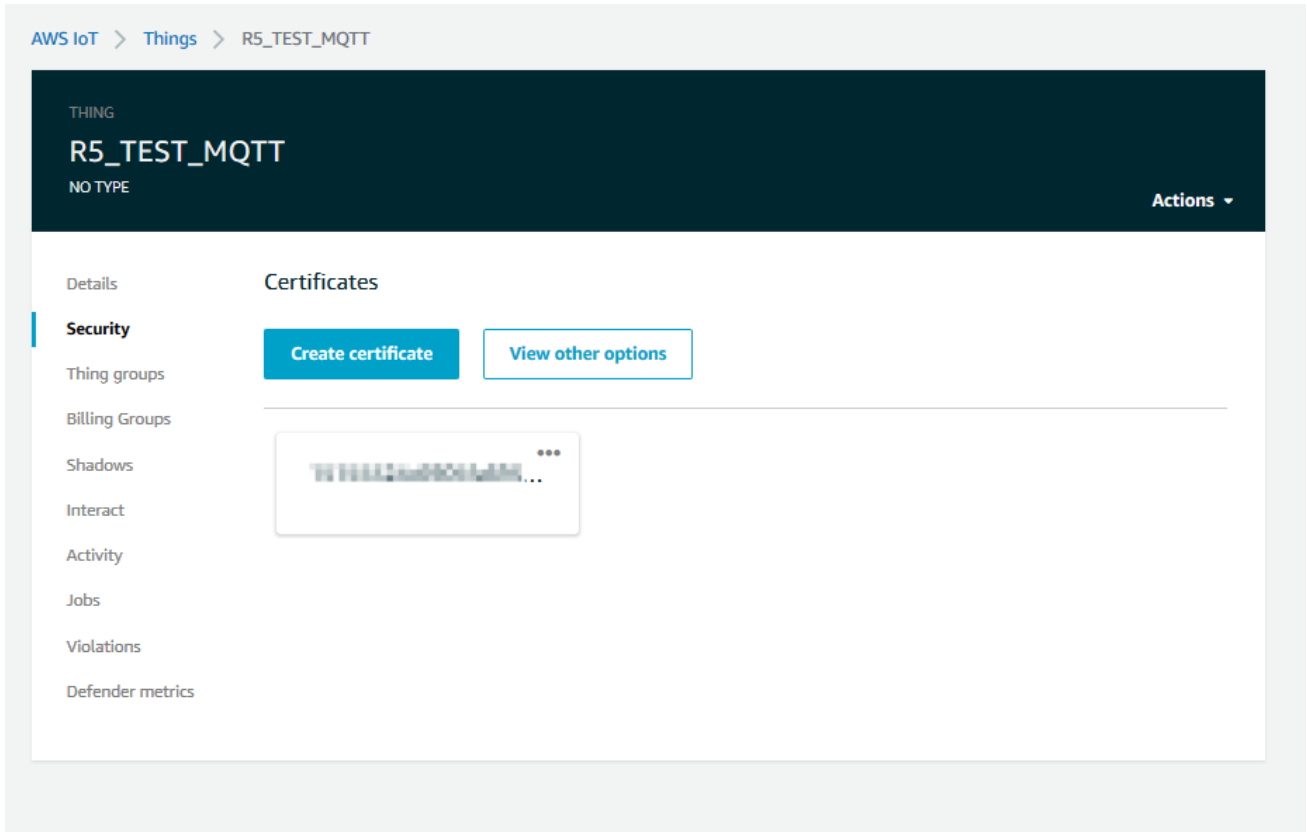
AWS IoT > Things > R5_TEST_MQTT

THING
R5_TEST_MQTT
NO TYPE

Actions

Details
Security
Thing groups
Billing Groups
Shadows
Interact
Activity
Jobs
Violations
Defender metrics

Certificates

Create certificate
View other options

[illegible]...